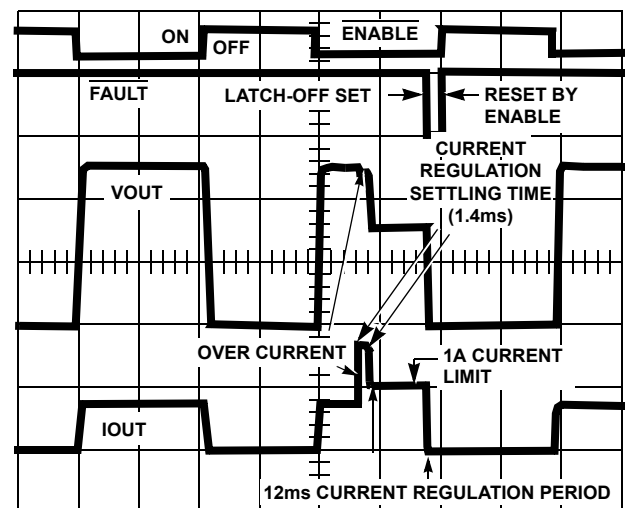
ON
OFF
$\overline{\text{ENABLE}}$
$\overline{\text{FAULT}}$
LATCH-OFF SET
RESET BY ENABLE
CURRENT REGULATION SETTLING TIME (1.4ms)
VOUT
OVER CURRENT
1A CURRENT LIMIT
IOUT
12ms CURRENT REGULATION PERIOD